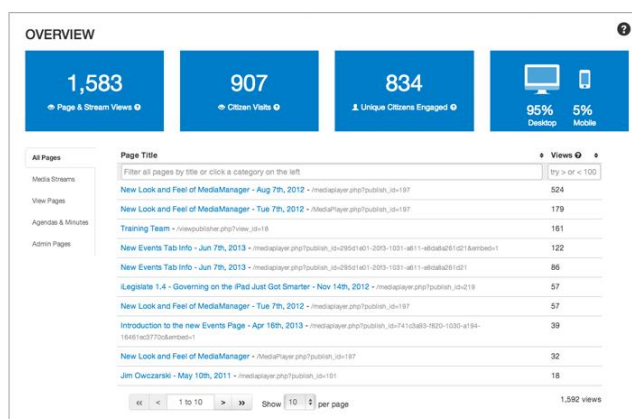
OVERVIEW

1,583
Page & Stream Views

907
Citizen Visits

834
Unique Citizens Engaged

95% Desktop
5% Mobile

All Pages
Media Streams
View Pages
Agendas & Minutes
Admin Pages

| Page Title | Views |
|---|---|
| Filter all pages by title or click a category on the left | try > or < 100 |
| New Look and Feel of MediaManager - Aug 7th, 2012 - /mediaplayer.php?publish_id=197 | 524 |
| New Look and Feel of MediaManager - Tue 7th, 2012 - /MediaPlayer.php?publish_id=197 | 179 |
| Training Team - /viewpublisher.php?view_id=18 | 161 |
| New Events Tab Info - Jun 7th, 2013 - /mediaplayer.php?publish_id=295d1e01-20f3-1031-a611-e8da8a261d21&embed=1 | 122 |
| New Events Tab Info - Jun 7th, 2013 - /mediaplayer.php?publish_id=295d1e01-20f3-1031-a611-e8da8a261d21 | 86 |
| iLegislate 1.4 - Governing on the iPad Just Got Smarter - Nov 14th, 2012 - /mediaplayer.php?publish_id=219 | 57 |
| New Look and Feel of MediaManager - Tue 7th, 2012 - /mediaplayer.php?publish_id=197 | 57 |
| Introduction to the new Events Page - Apr 16th, 2013 - /mediaplayer.php?publish_id=741d3a93-f820-1030-a194-16461ec3770c&embed=1 | 39 |
| New Look and Feel of MediaManager - /MediaPlayer.php?publish_id=197 | 32 |
| Jim Owczarski - May 10th, 2011 - /mediaplayer.php?publish_id=181 | 18 |

« < 1 to 10 > » Show 10 per page
1,592 views